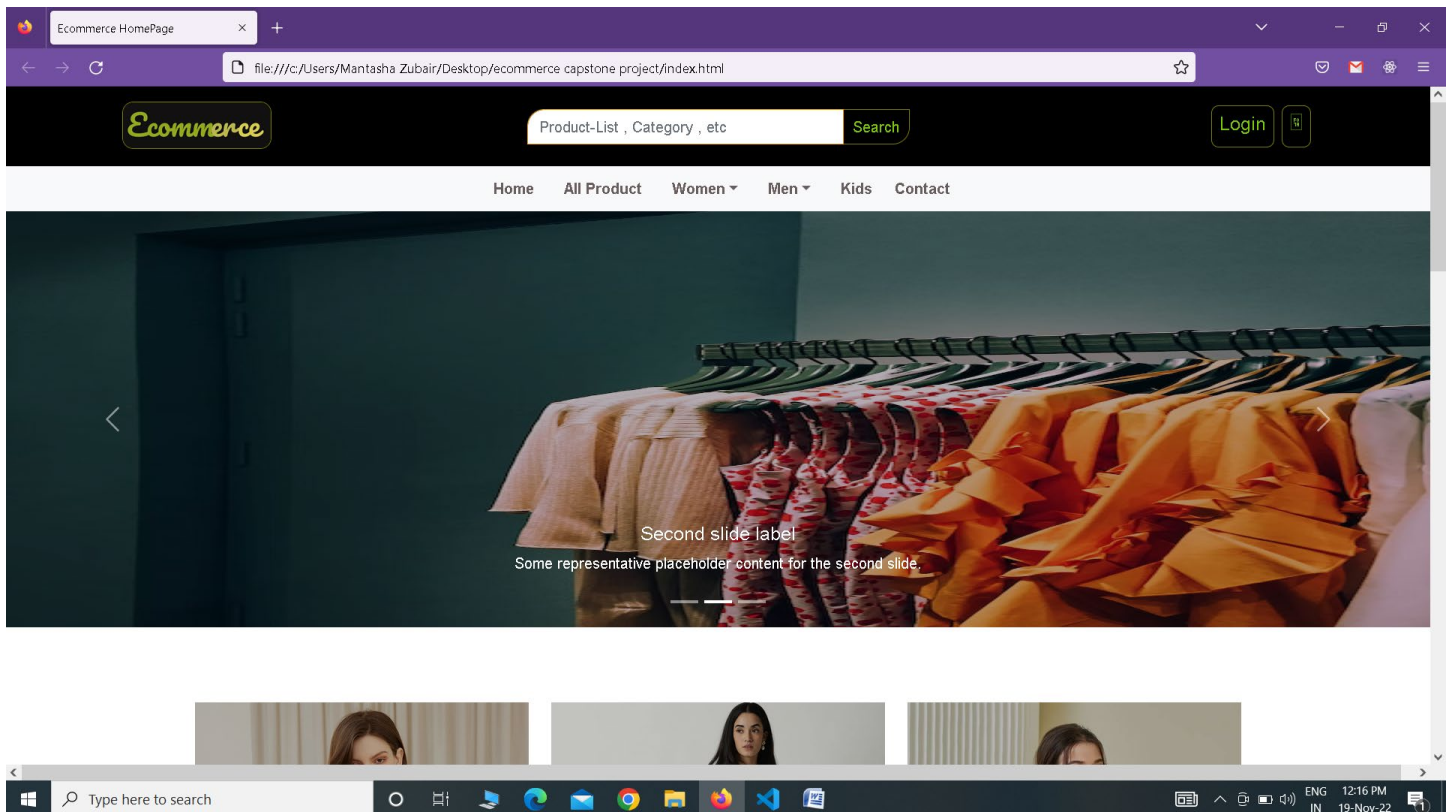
Ecommerce HomePage

file:///c:/Users/Mantasha Zubair/Desktop/ecommerce capstone project/index.html

Ecommerce

Product-List , Category , etc

Search

Login

Home All Product Women Men Kids Contact

Second slide label

Some representative placeholder content for the second slide.

Type here to search

ENG IN 12:16 PM 19-Nov-22